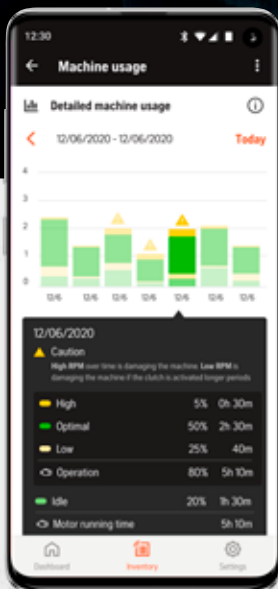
12:30

Machine usage

Detailed machine usage

12/06/2020 - 12/06/2020

Today

4
3
2
1
0

12/6 12/6 12/6 12/6 12/6 12/6 12/6

12/06/2020

Caution

High RPM over time is damaging the machine. Low RPM is damaging the machine if the clutch is activated longer periods

| | | |
|---|---|---|
| High | 5% | 0h 30m |
| Optimal | 50% | 2h 30m |
| Low | 25% | 40m |
| Operation | 80% | 5h 10m |
| Idle | 20% | 1h 30m |
| Motor running time | | 5h 10m |

Dashboard Inventory Settings